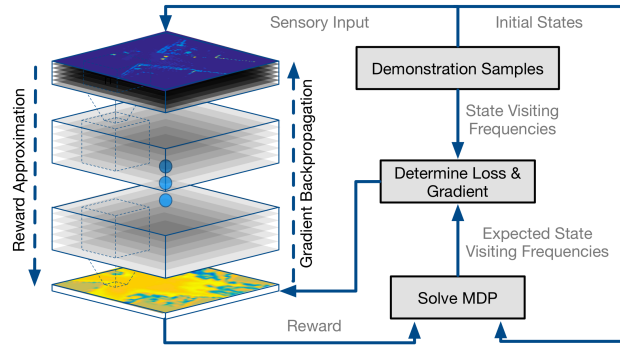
Sensory Input

Initial States

Demonstration Samples

State Visiting Frequencies

Determine Loss & Gradient

Expected State Visiting Frequencies

Solve MDP

Reward

Reward Approximation

Gradient Backpropagation